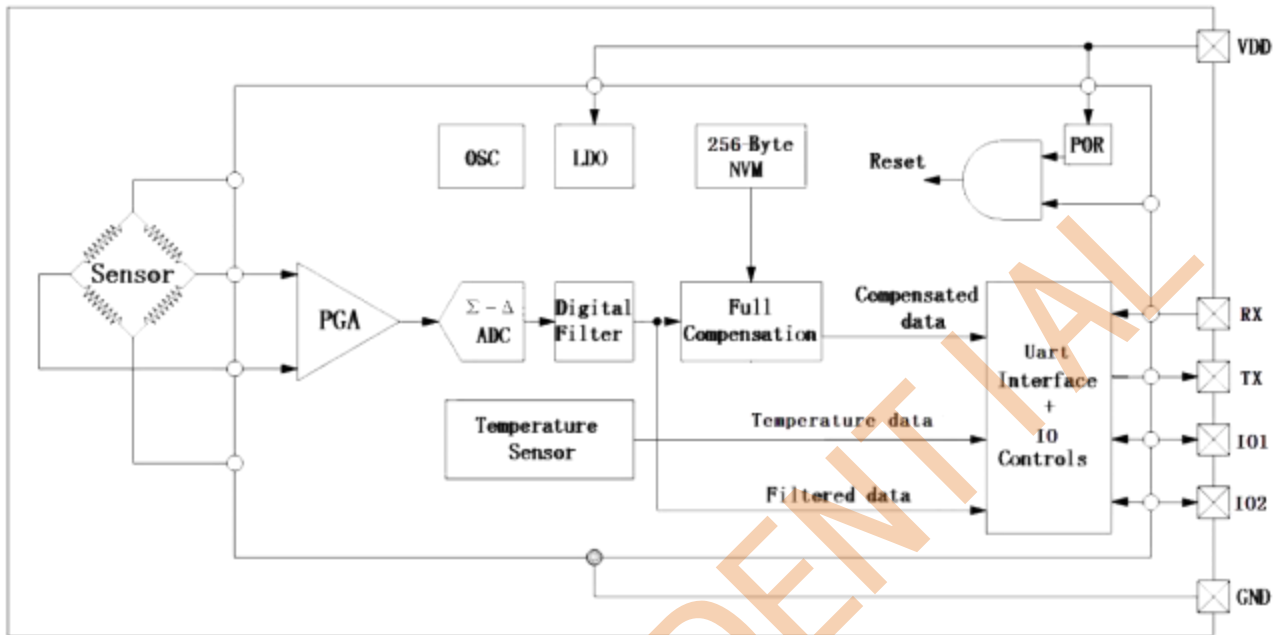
VDD

OSC

LDO

256-Byte NVM

POR

Reset

Sensor

PGA

$\Sigma - \Delta$ ADC

Digital Filter

Full Compensation

Compensated data

Uart Interface + IO Controls

RX

TX

IO1

IO2

Temperature Sensor

Temperature data

Filtered data

GND

DENTIAL